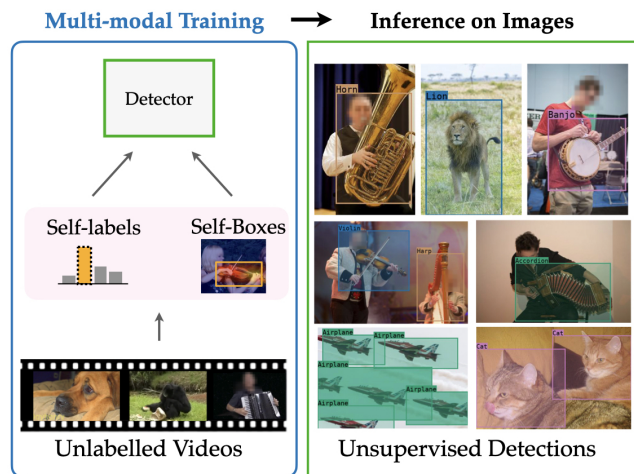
Multi-modal Training

Inference on Images

Detector

Self-labels

Self-Boxes

Unlabelled Videos

Horn

Lion

Banjo

Violin

Harp

Accordion

Airplane

Airplane

Airplane

Airplane

Airplane

Cat

Cat

Unsupervised Detections